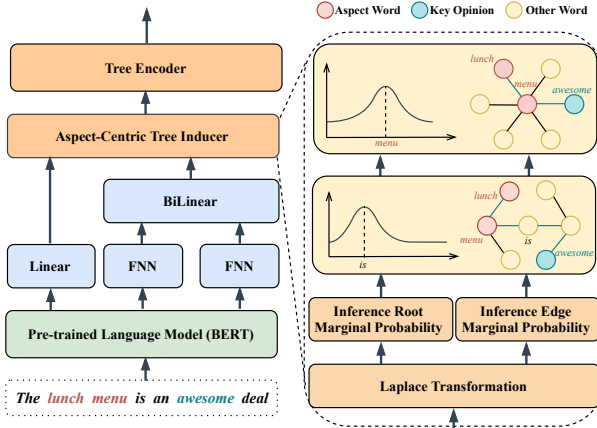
Aspect Word
Key Opinion
Other Word

Tree Encoder

Aspect-Centric Tree Inducer

BiLinear

Linear
FNN
FNN

Pre-trained Language Model (BERT)

The lunch menu is an awesome deal

menu

lunch
menu
awesome

is

lunch
menu
is
awesome

Inference Root Marginal Probability

Inference Edge Marginal Probability

Laplace Transformation